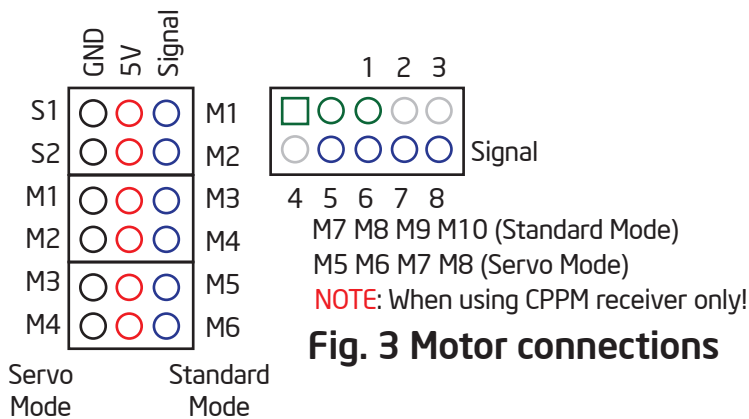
GND 5V Signal

S1 M1
S2 M2
M1 M3
M2 M4
M3 M5
M4 M6

Servo Mode

Standard Mode

1 2 3

Signal

4 5 6 7 8

M7 M8 M9 M10 (Standard Mode)
M5 M6 M7 M8 (Servo Mode)
NOTE: When using CPPM receiver only!

Fig. 3 Motor connections